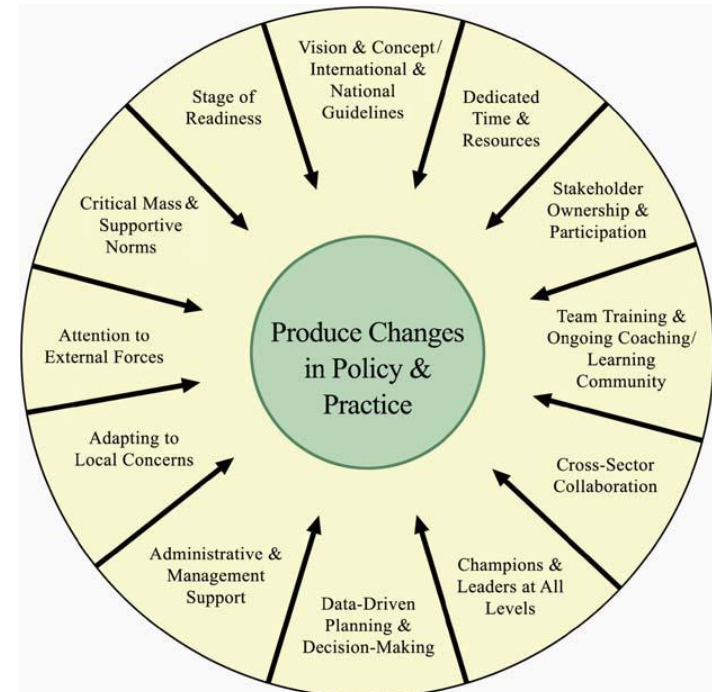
Vision & Concept/ International & National Guidelines

Dedicated Time & Resources

Stakeholder Ownership & Participation

Team Training & Ongoing Coaching/ Learning Community

Cross-Sector Collaboration

Champions & Leaders at All Levels

Data-Driven Planning & Decision-Making

Administrative & Management Support

Adapting to Local Concerns

Attention to External Forces

Critical Mass & Supportive Norms

Stage of Readiness

Produce Changes in Policy & Practice